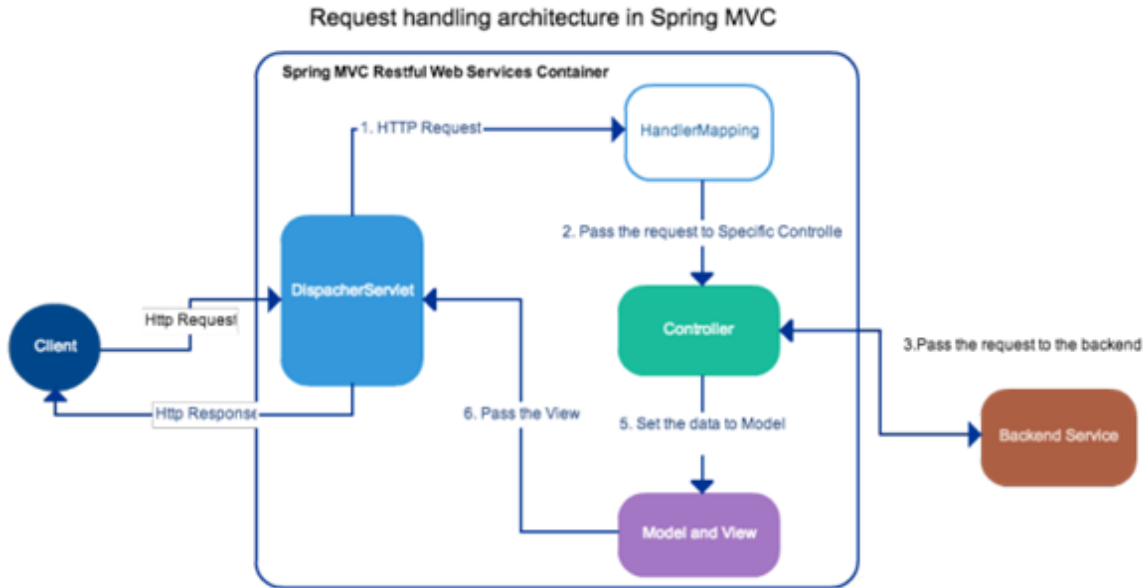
Request handling architecture in Spring MVC

Spring MVC Restful Web Services Container

1. HTTP Request

HandlerMapping

2. Pass the request to Specific Controlle

DispacherServlet

Http Request

Client

Controller

3.Pass the request to the backend

Http Response

6. Pass the View

5. Set the data to Model

Backend Service

Model and View